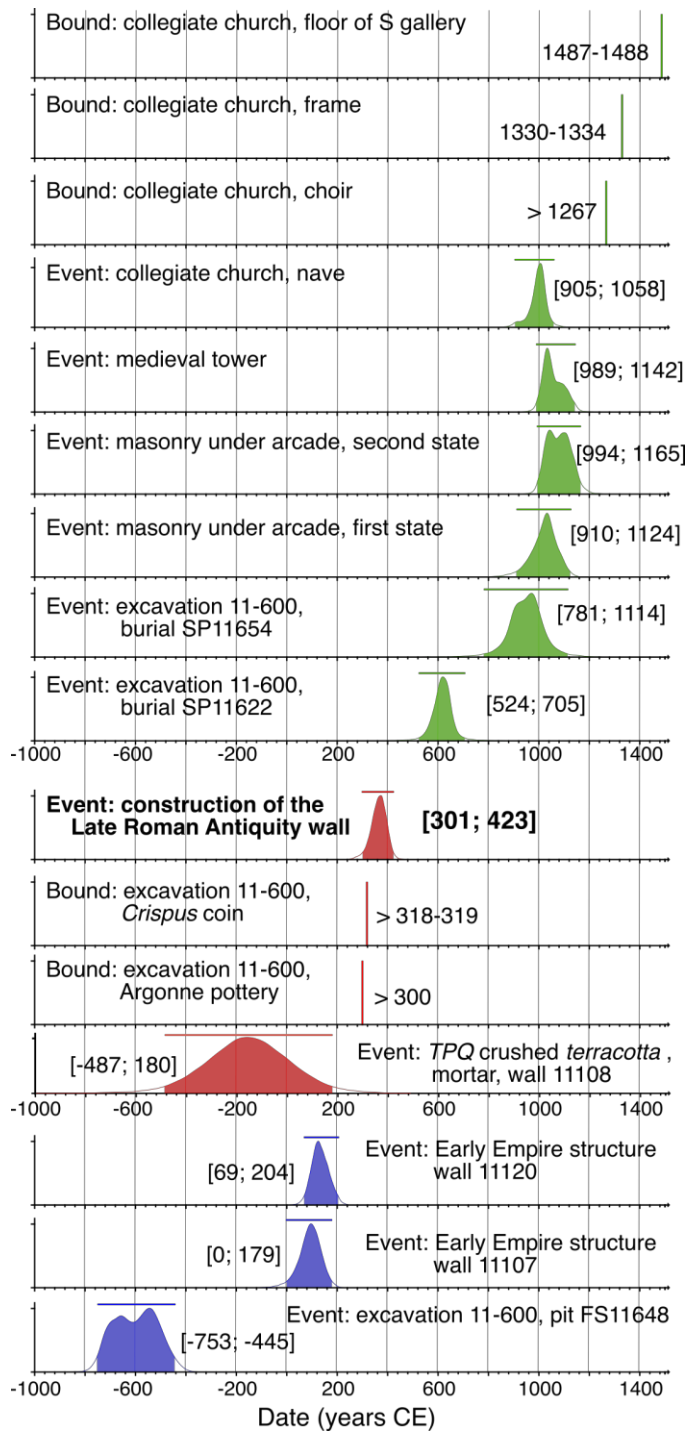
Bound: collegiate church, floor of S gallery
1487-1488

Bound: collegiate church, frame
1330-1334

Bound: collegiate church, choir
> 1267

Event: collegiate church, nave
[905; 1058]

Event: medieval tower
[989; 1142]

Event: masonry under arcade, second state
[994; 1165]

Event: masonry under arcade, first state
[910; 1124]

Event: excavation 11-600, burial SP11654
[781; 1114]

Event: excavation 11-600, burial SP11622
[524; 705]

-1000 -600 -200 200 600 1000 1400

**Event: construction of the Late Roman Antiquity wall**
**[301; 423]**

Bound: excavation 11-600, *Crispus* coin
> 318-319

Bound: excavation 11-600, Argonne pottery
> 300

[-487; 180]
Event: *TPQ* crushed *terracotta* , mortar, wall 11108

-1000 -600 -200 200 600 1000 1400

Event: Early Empire structure wall 11120
[69; 204]

Event: Early Empire structure wall 11107
[0; 179]

Event: excavation 11-600, pit FS11648
[-753; -445]

-1000 -600 -200 200 600 1000 1400
Date (years CE)